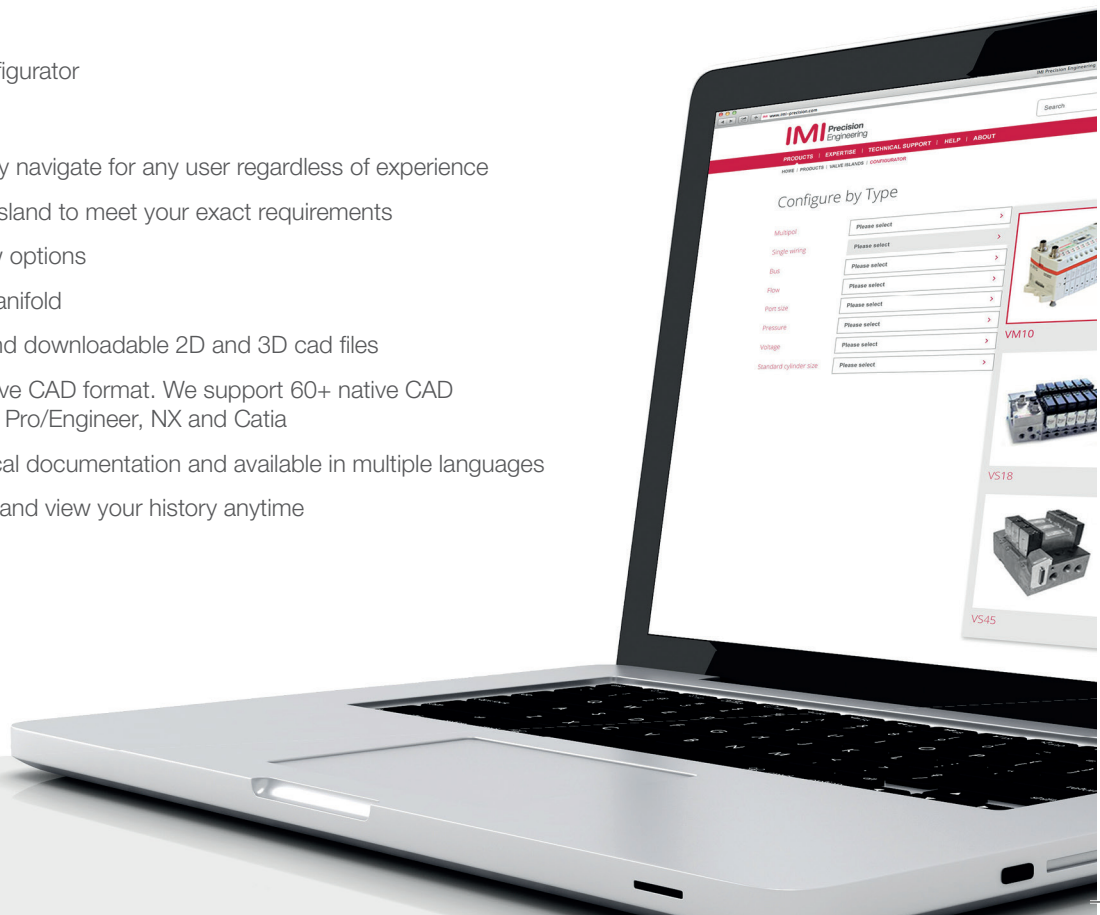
figurator

y navigate for any user regardless of experience

sland to meet your exact requirements

y options

anifold

nd downloadable 2D and 3D cad files

ve CAD format. We support 60+ native CAD
Pro/Engineer, NX and Catia

cal documentation and available in multiple languages

and view your history anytime

www.imi-precision.com

IMI Precision Engineering

Search

PRODUCTS | EXPERTISE | TECHNICAL SUPPORT | HELP | ABOUT

HOME / PRODUCTS / VALVE ISLANDS / CONFIGURATOR

Configure by Type

Multipol
Please select

Single wiring
Please select

Bus
Please select

Flow
Please select

Port size
Please select

Pressure
Please select

Voltage
Please select

Standard cylinder size
Please select

VM10

VS18

VS45